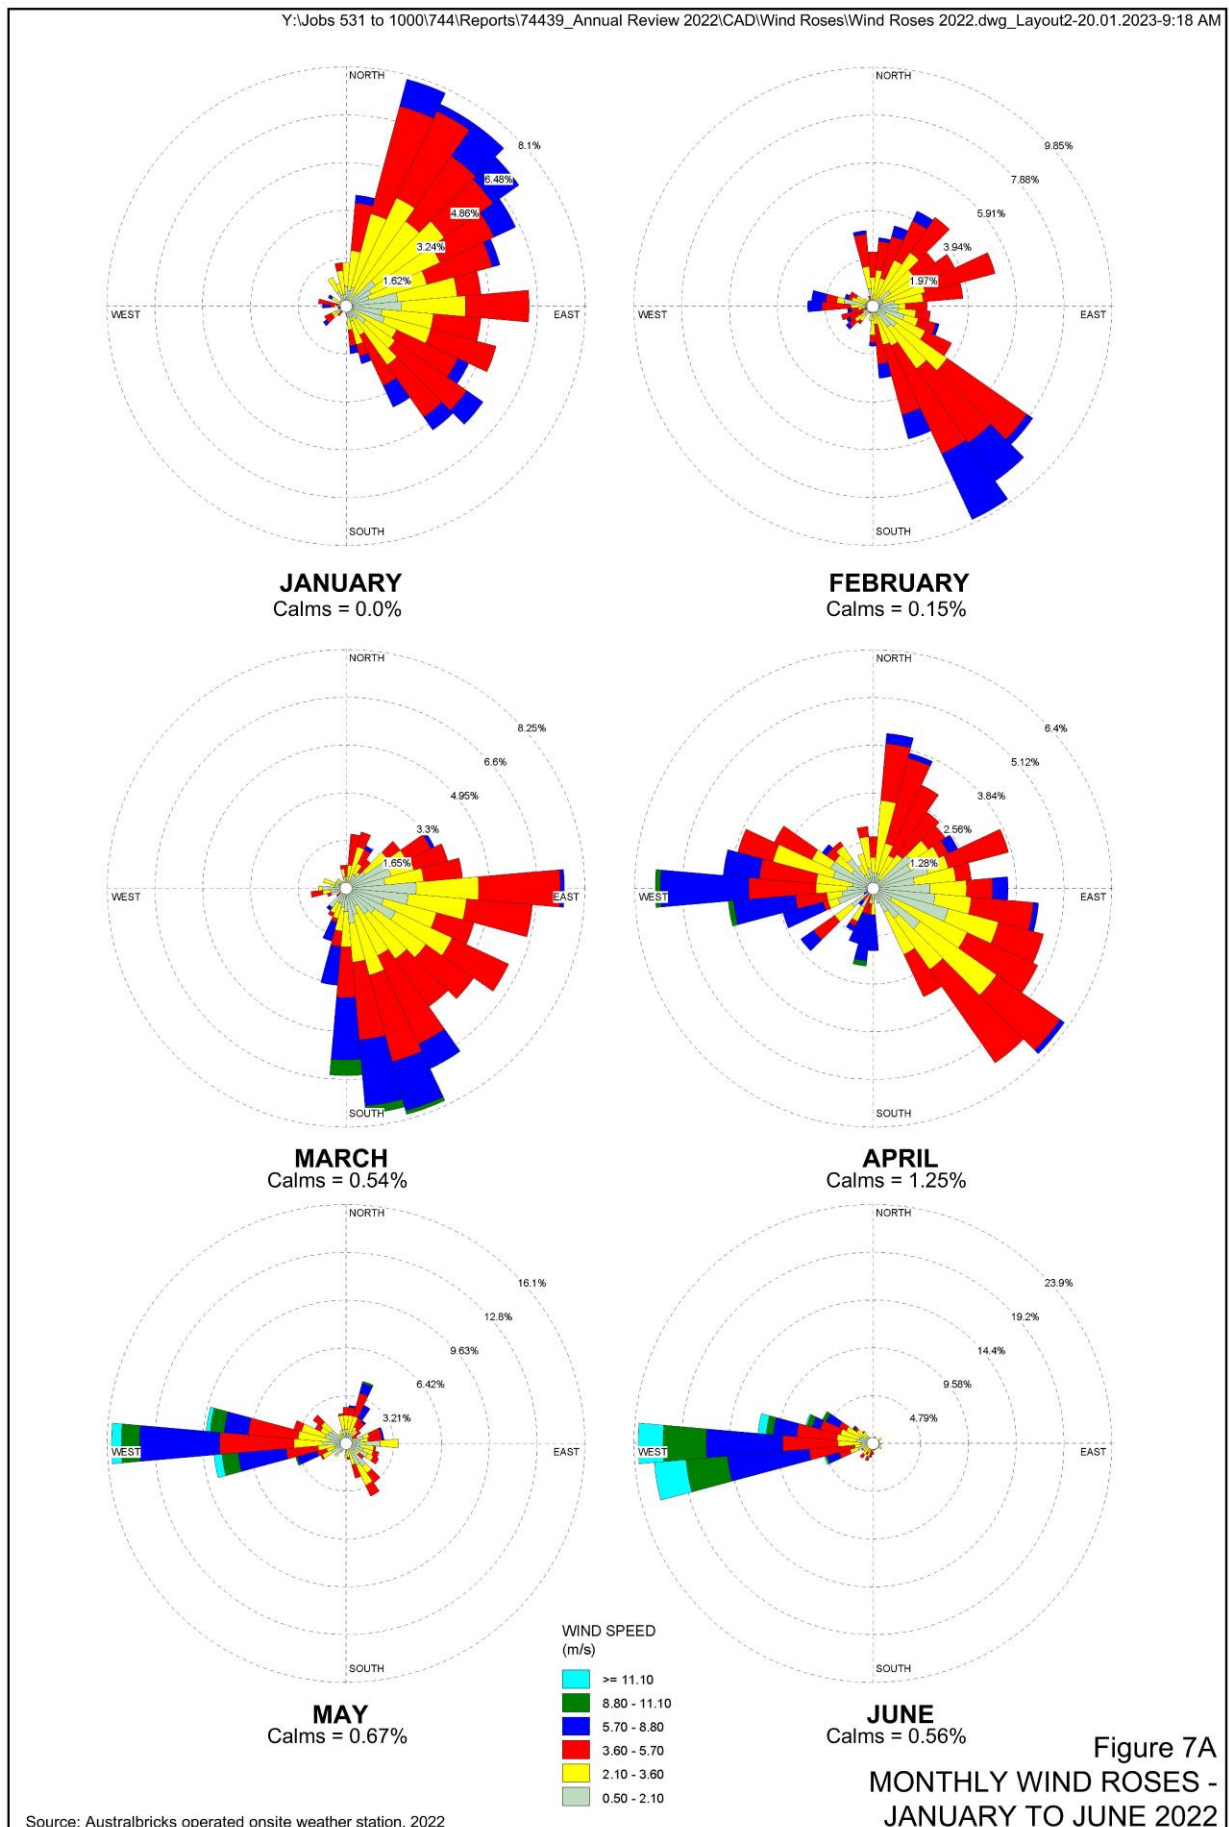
Y:\Jobs 531 to 1000\744\Reports\74439_Annual Review 2022\CAD\Wind Roses\Wind Roses 2022.dwg_Layout2-20.01.2023-9:18 AM

NORTH
WEST
EAST
SOUTH
8.1%
6.48%
4.86%
3.24%
1.62%

JANUARY
Calms = 0.0%

NORTH
WEST
EAST
SOUTH
9.85%
7.88%
5.91%
3.94%
1.97%

FEBRUARY
Calms = 0.15%

NORTH
WEST
EAST
SOUTH
8.25%
6.6%
4.95%
3.3%
1.65%

MARCH
Calms = 0.54%

NORTH
WEST
EAST
SOUTH
6.4%
5.12%
3.84%
2.56%
1.28%

APRIL
Calms = 1.25%

NORTH
WEST
EAST
SOUTH
16.1%
12.8%
9.63%
6.42%
3.21%

MAY
Calms = 0.67%

NORTH
WEST
EAST
SOUTH
23.9%
19.2%
14.4%
9.58%
4.79%

JUNE
Calms = 0.56%

WIND SPEED
(m/s)
>= 11.10
8.80 - 11.10
5.70 - 8.80
3.60 - 5.70
2.10 - 3.60
0.50 - 2.10

Figure 7A
MONTHLY WIND ROSES -
JANUARY TO JUNE 2022

Source: Australbricks operated onsite weather station, 2022